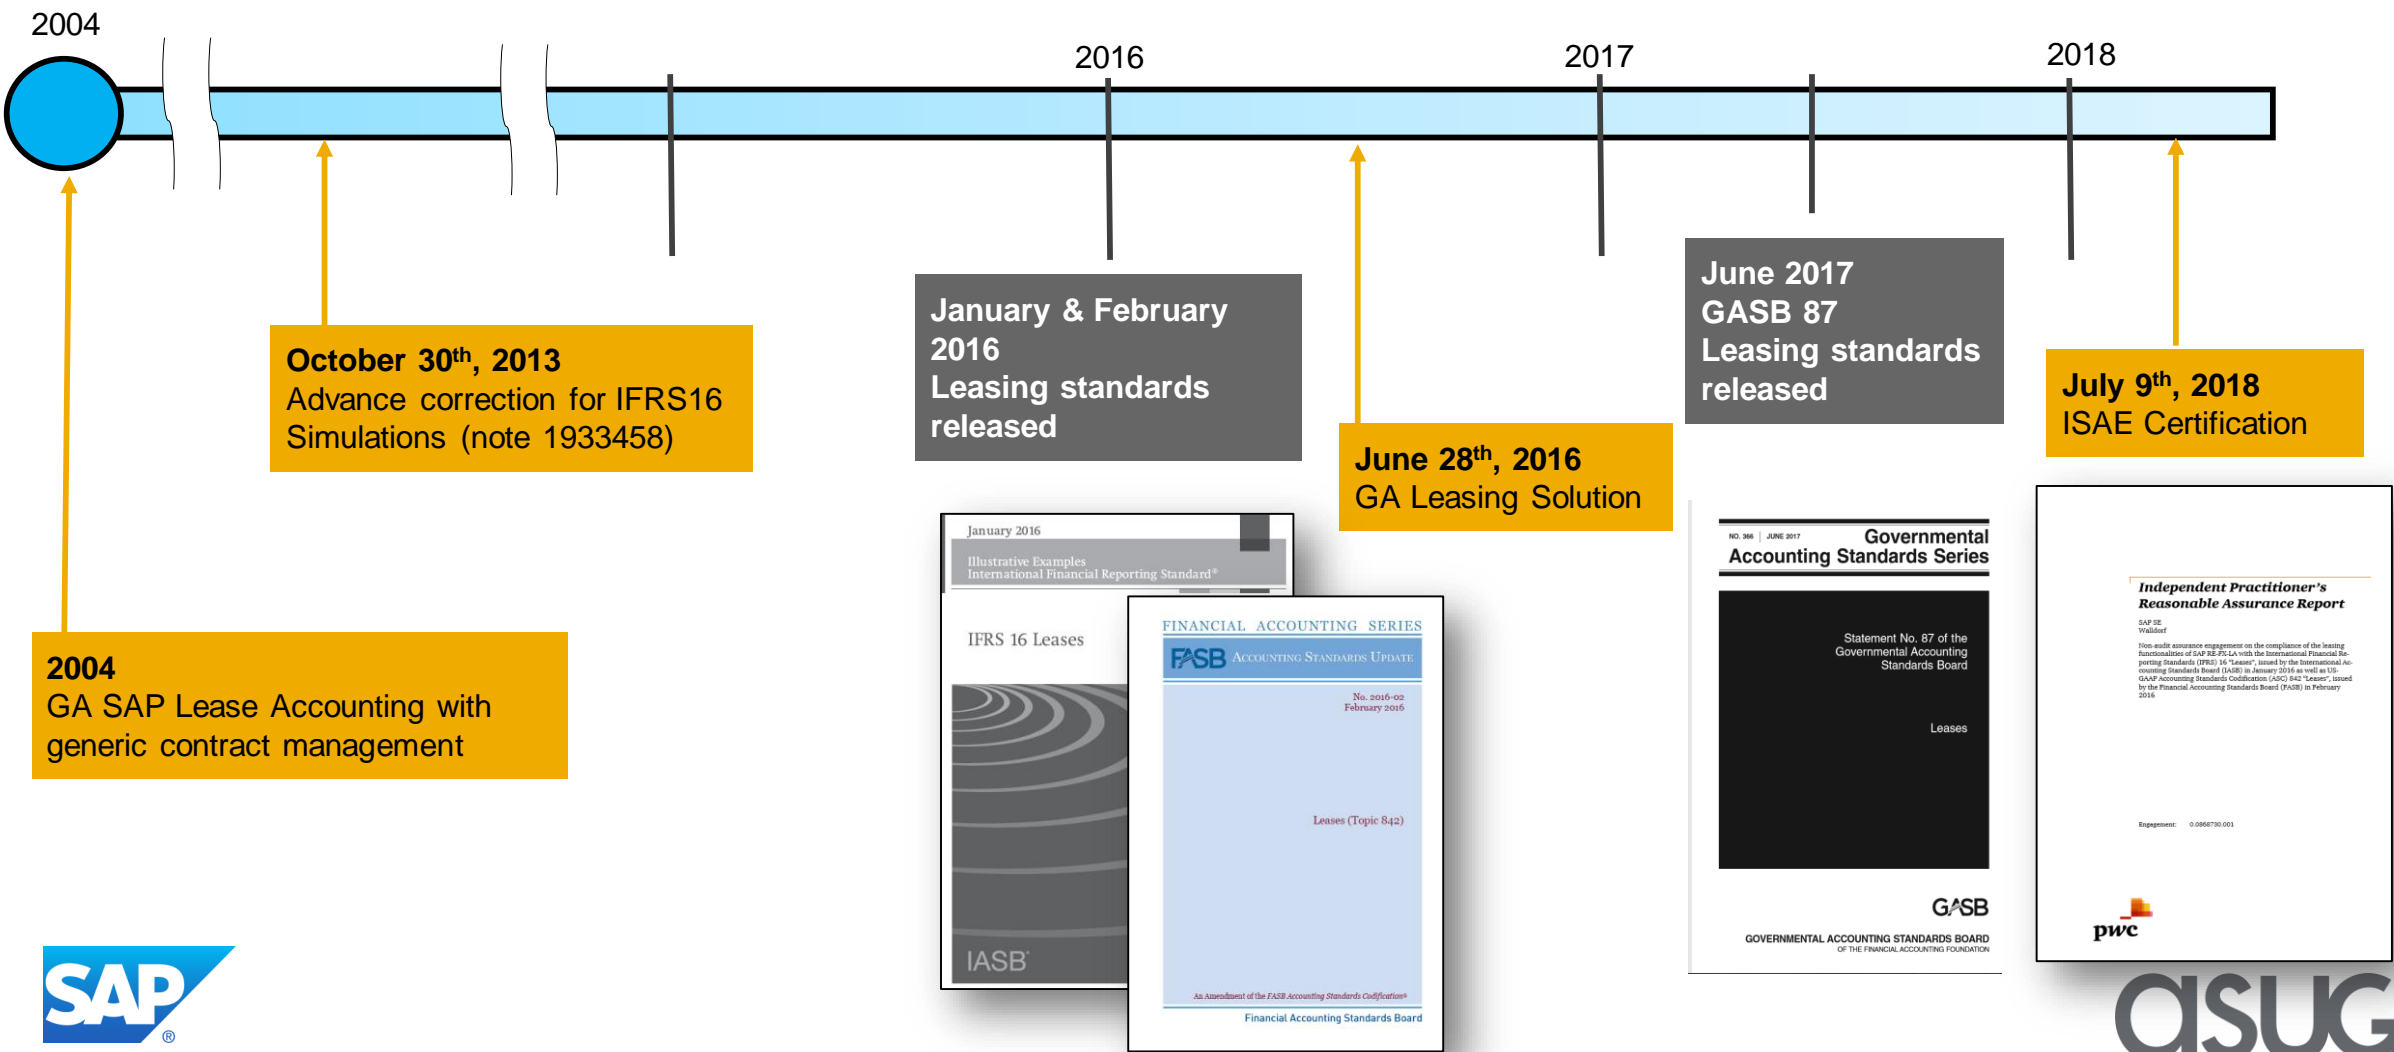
2004

2016

2017

2018

October 30$^{th}$, 2013
Advance correction for IFRS16 Simulations (note 1933458)

January & February 2016
Leasing standards released

June 28$^{th}$, 2016
GA Leasing Solution

June 2017
GASB 87
Leasing standards released

July 9$^{th}$, 2018
ISAE Certification

2004
GA SAP Lease Accounting with generic contract management

January 2016
Illustrative Examples
International Financial Reporting Standard®
IFRS 16 Leases
IASB

FINANCIAL ACCOUNTING SERIES
FASB Accounting Standards Update
No. 2016-02
February 2016
Leases (Topic 842)
An Amendment of the FASB Accounting Standards Codification®
Financial Accounting Standards Board

NO. 366 | JUNE 2017 Governmental Accounting Standards Series
Statement No. 87 of the Governmental Accounting Standards Board
Leases
GASB
GOVERNMENTAL ACCOUNTING STANDARDS BOARD
OF THE FINANCIAL ACCOUNTING FOUNDATION

Independent Practitioner's Reasonable Assurance Report
SAP SE
Walldorf
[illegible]
Engagement: 0.0868730.001
pwc

SAP®

asug